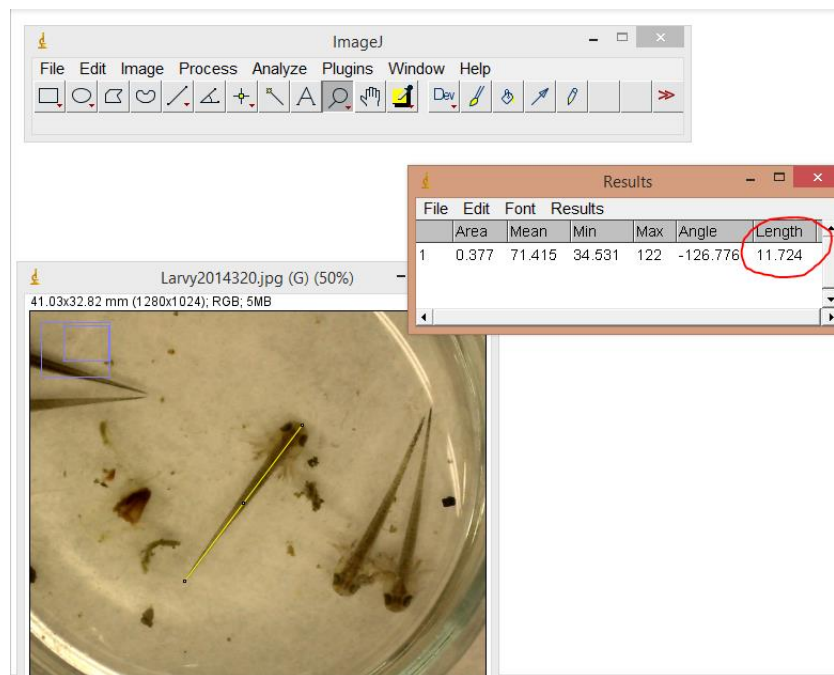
ImageJ

File Edit Image Process Analyze Plugins Window Help

Dev

Results

File Edit Font Results

| | Area | Mean | Min | Max | Angle | Length |
|---|---|---|---|---|---|---|
| 1 | 0.377 | 71.415 | 34.531 | 122 | -126.776 | 11.724 |

Larvy2014320.jpg (G) (50%)

41.03x32.82 mm (1280x1024); RGB; 5MB